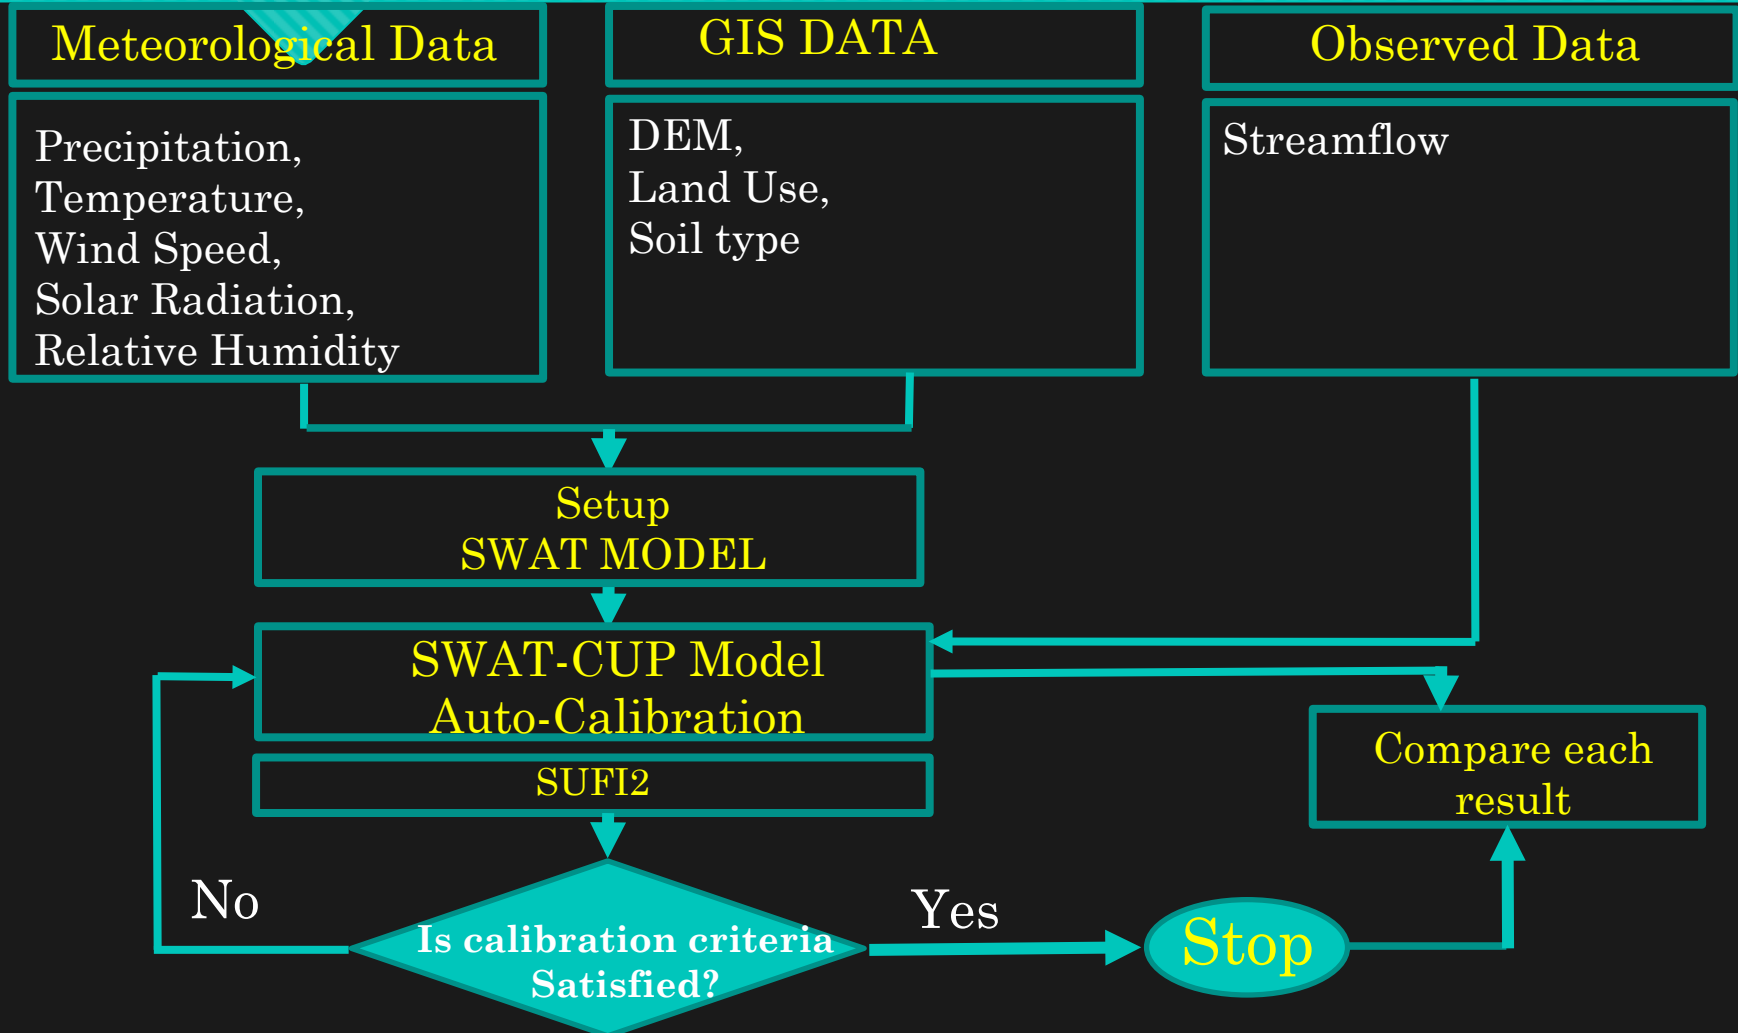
Meteorological Data

Precipitation,
Temperature,
Wind Speed,
Solar Radiation,
Relative Humidity

GIS DATA

DEM,
Land Use,
Soil type

Observed Data

Streamflow

Setup
SWAT MODEL

SWAT-CUP Model
Auto-Calibration

SUFI2

Compare each result

No

Is calibration criteria Satisfied?

Yes

Stop